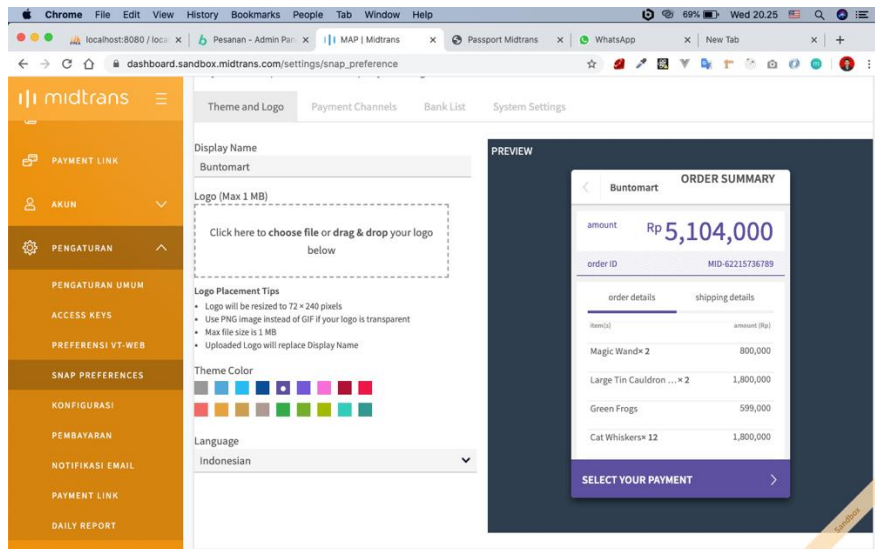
Chrome File Edit View History Bookmarks People Tab Window Help
69% Wed 20.25

localhost:8080 / loca ×
Pesanan - Admin Pa ×
MAP | Midtrans ×
Passport Midtrans ×
WhatsApp ×
New Tab ×
+

dashboard.sandbox.midtrans.com/settings/snap_preference

midtrans

PAYMENT LINK
AKUN
PENGATURAN
PENGATURAN UMUM
ACCESS KEYS
PREFERENSI VT-WEB
SNAP PREFERENCES
KONFIGURASI
PEMBAYARAN
NOTIFIKASI EMAIL
PAYMENT LINK
DAILY REPORT

Theme and Logo
Payment Channels
Bank List
System Settings

Display Name
Buntomart

Logo (Max 1 MB)
Click here to **choose file** or **drag & drop** your logo below

Logo Placement Tips
• Logo will be resized to 72 × 240 pixels
• Use PNG image instead of GIF if your logo is transparent
• Max file size is 1 MB
• Uploaded Logo will replace Display Name

Theme Color

Language
Indonesian

PREVIEW

Buntomart
ORDER SUMMARY

amount
Rp 5,104,000

order ID
MID-62215736789

order details
shipping details

item(s)
amount (Rp)

| | |
|---|---|
| Magic Wand× 2 | 800,000 |
| Large Tin Cauldron ...× 2 | 1,800,000 |
| Green Frogs | 599,000 |
| Cat Whiskers× 12 | 1,800,000 |

SELECT YOUR PAYMENT

Sandbox